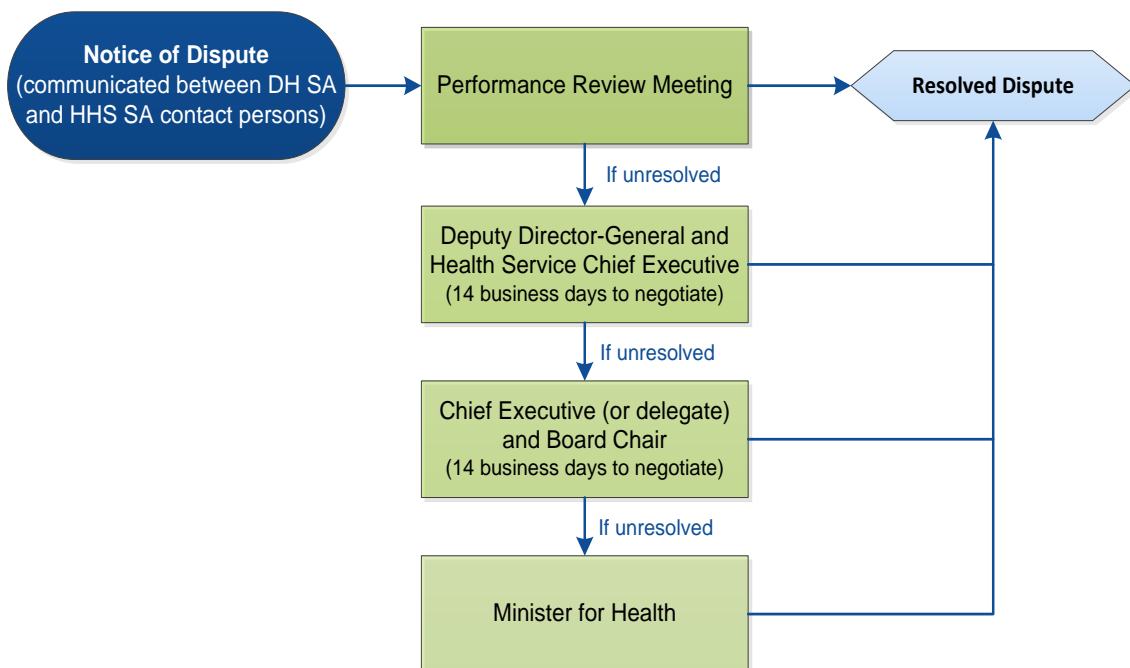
Notice of Dispute
(communicated between DH SA and HHS SA contact persons)

Performance Review Meeting

Resolved Dispute

If unresolved

Deputy Director-General and Health Service Chief Executive
(14 business days to negotiate)

If unresolved

Chief Executive (or delegate) and Board Chair
(14 business days to negotiate)

If unresolved

Minister for Health